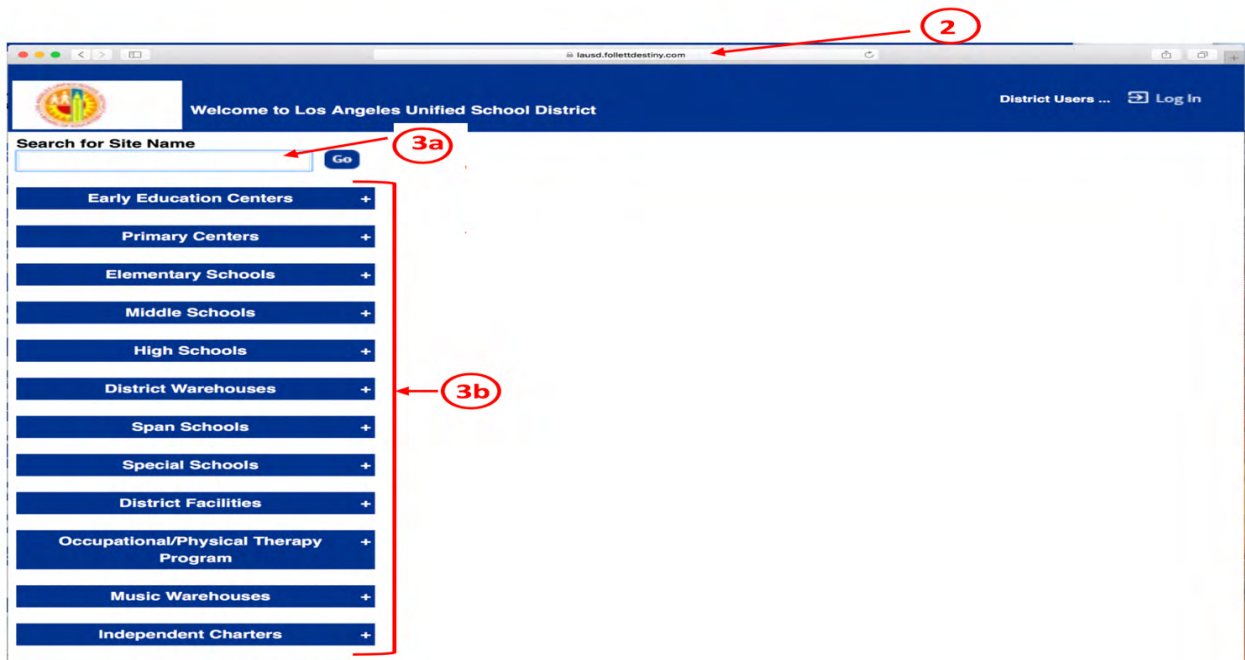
2

lausd.follettdestiny.com

Welcome to Los Angeles Unified School District

District Users ... Log In

Search for Site Name

Go

3a

Early Education Centers +

Primary Centers +

Elementary Schools +

Middle Schools +

High Schools +

District Warehouses +

Span Schools +

Special Schools +

District Facilities +

Occupational/Physical Therapy Program +

Music Warehouses +

Independent Charters +

3b